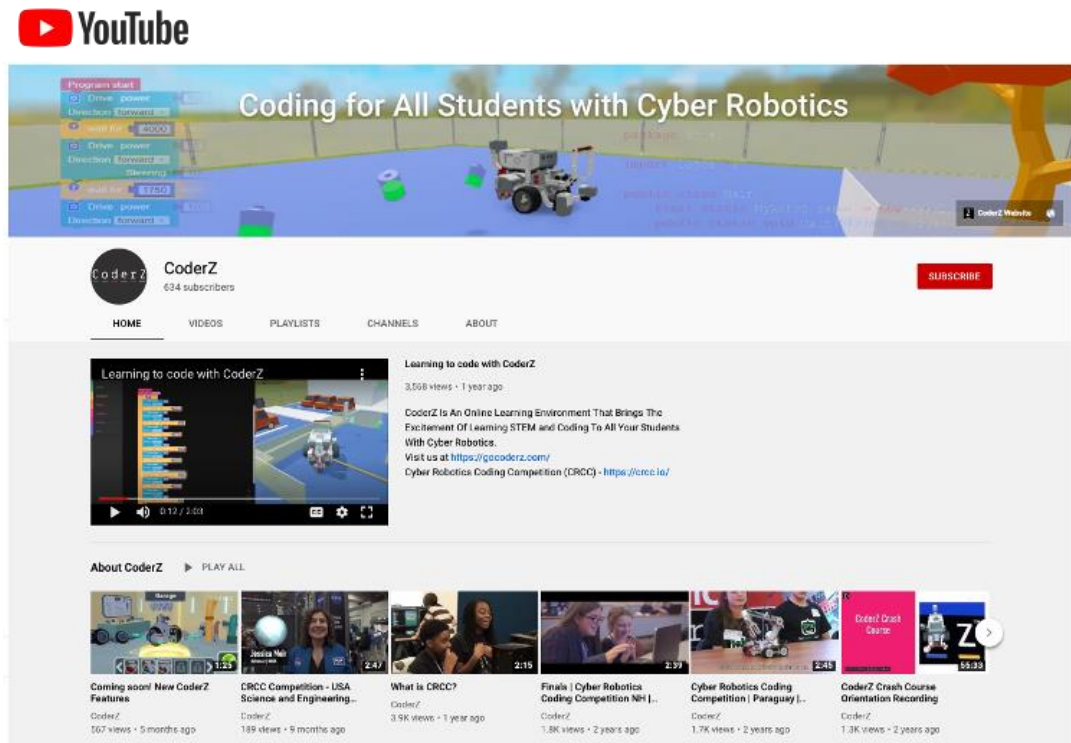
YouTube

Program start
Drive power
Direction forward
wait for 4000
Drive power
Direction forward
Steering
wait for 1750
Drive power
Direction forward

Coding for All Students with Cyber Robotics

CoderZ Website

CoderZ

CoderZ
634 subscribers

SUBSCRIBE

HOME VIDEOS PLAYLISTS CHANNELS ABOUT

Learning to code with CoderZ

0:12 / 2:03

Learning to code with CoderZ
3,568 views • 1 year ago

CoderZ Is An Online Learning Environment That Brings The Excitement Of Learning STEM and Coding To All Your Students With Cyber Robotics.
Visit us at https://gocoderz.com/
Cyber Robotics Coding Competition (CRCC) - https://crcc.io/

About CoderZ PLAY ALL

1:25
Coming soon! New CoderZ Features
CoderZ
567 views • 5 months ago

Jessica Meir
2:47
CRCC Competition - USA Science and Engineering...
CoderZ
189 views • 9 months ago

2:15
What is CRCC?
CoderZ
3.9K views • 1 year ago

2:39
Finals | Cyber Robotics Coding Competition NH |...
CoderZ
1.8K views • 2 years ago

2:45
Cyber Robotics Coding Competition | Paraguay |...
CoderZ
1.7K views • 2 years ago

CoderZ Crash Course
55:33
CoderZ Crash Course Orientation Recording
CoderZ
1.3K views • 2 years ago